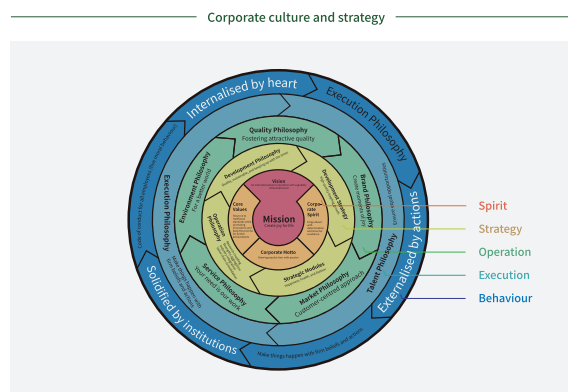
Corporate culture and strategy

Internalised by heart

Execution Philosophy

Externalised by actions

Solidified by institutions

Quality Philosophy
Fostering attractive quality

Development Philosophy

Brand Philosophy

Talent Philosophy

Market Philosophy
Customer-centred approach

Service Philosophy

Environment Philosophy

Execution Philosophy

Vision

Mission

Core Values

Corporate Spirit

Corporate Motto

Development Strategy

Operation Philosophy

Strategic Modules

Make things happen with bold beliefs and actions

Spirit

Strategy

Operation

Execution

Behaviour